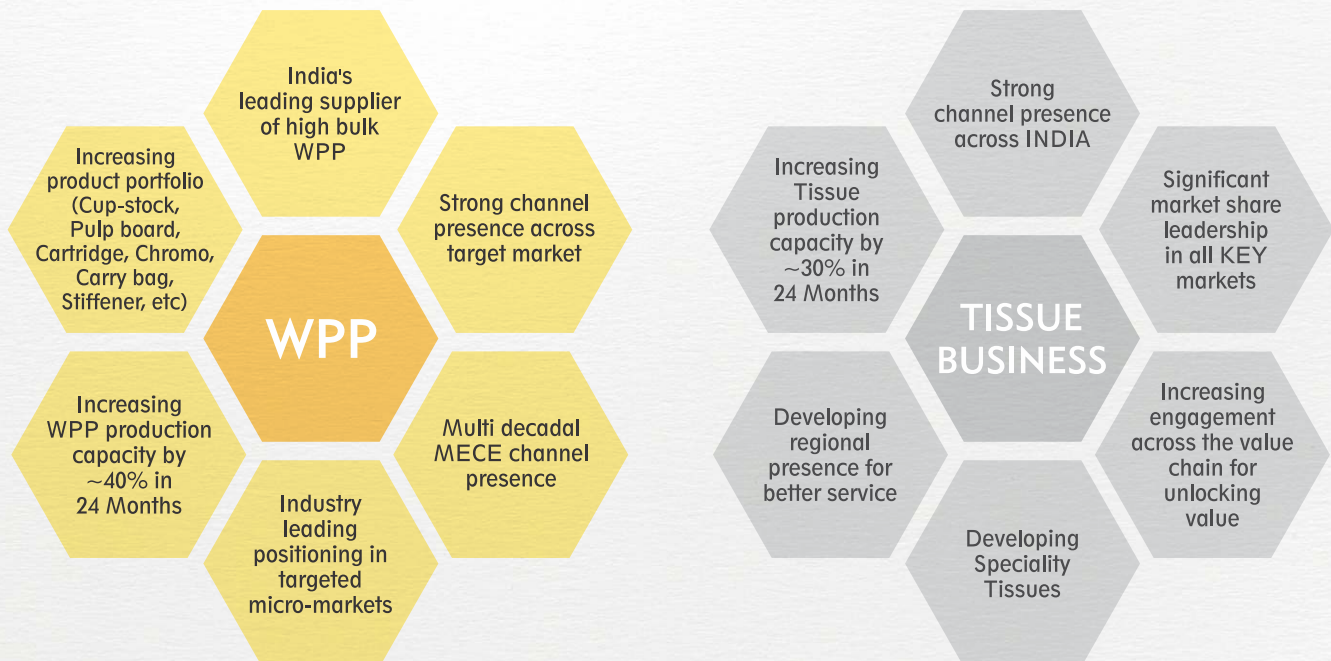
India's leading supplier of high bulk WPP

Increasing product portfolio (Cup-stock, Pulp board, Cartridge, Chromo, Carry bag, Stiffener, etc)

Strong channel presence across target market

WPP

Increasing WPP production capacity by ~40% in 24 Months

Multi decadal MECE channel presence

Industry leading positioning in targeted micro-markets

Strong channel presence across INDIA

Increasing Tissue production capacity by ~30% in 24 Months

Significant market share leadership in all KEY markets

TISSUE BUSINESS

Developing regional presence for better service

Increasing engagement across the value chain for unlocking value

Developing Speciality Tissues